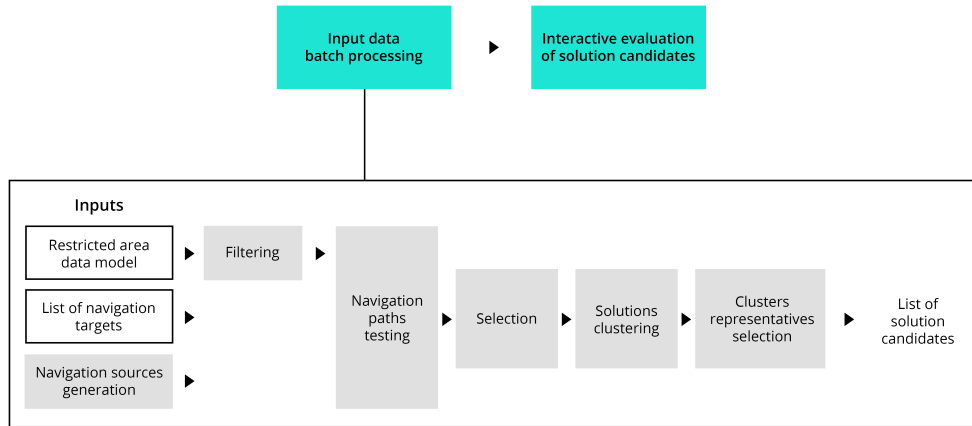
Input data batch processing

Interactive evaluation of solution candidates

Inputs

Restricted area data model

List of navigation targets

Navigation sources generation

Filtering

Navigation paths testing

Selection

Solutions clustering

Clusters representatives selection

List of solution candidates